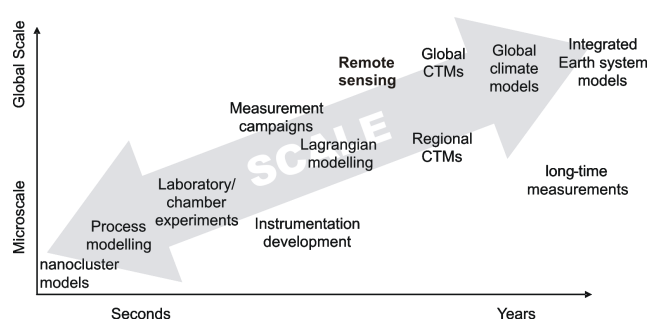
Global Scale

Microscale

SCALE

Integrated Earth system models

Global climate models

Global CTMs

Remote sensing

Measurement campaigns

Lagrangian modelling

Regional CTMs

long-time measurements

Laboratory/ chamber experiments

Process modelling

Instrumentation development

nanocluster models

Seconds

Years